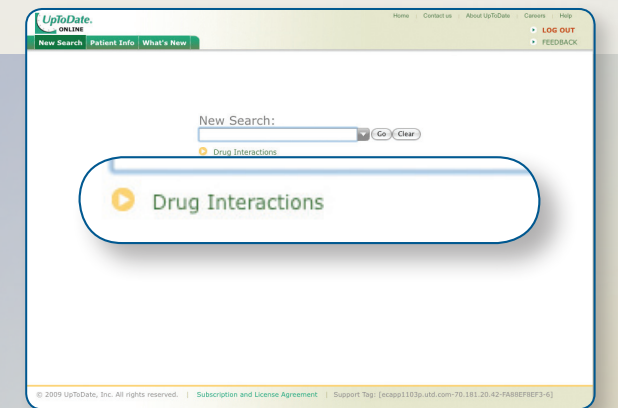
UpToDate. ONLINE

Home | Contact us | About UpToDate | Careers | Help

LOG OUT
FEEDBACK

New Search | Patient Info | What's New

New Search:

Go | Clear

Drug Interactions

Drug Interactions

© 2009 UpToDate, Inc. All rights reserved. | Subscription and License Agreement | Support Tag: [ecapp1103p.utd.com-70.181.20.42-FA88EF8EF3-6]